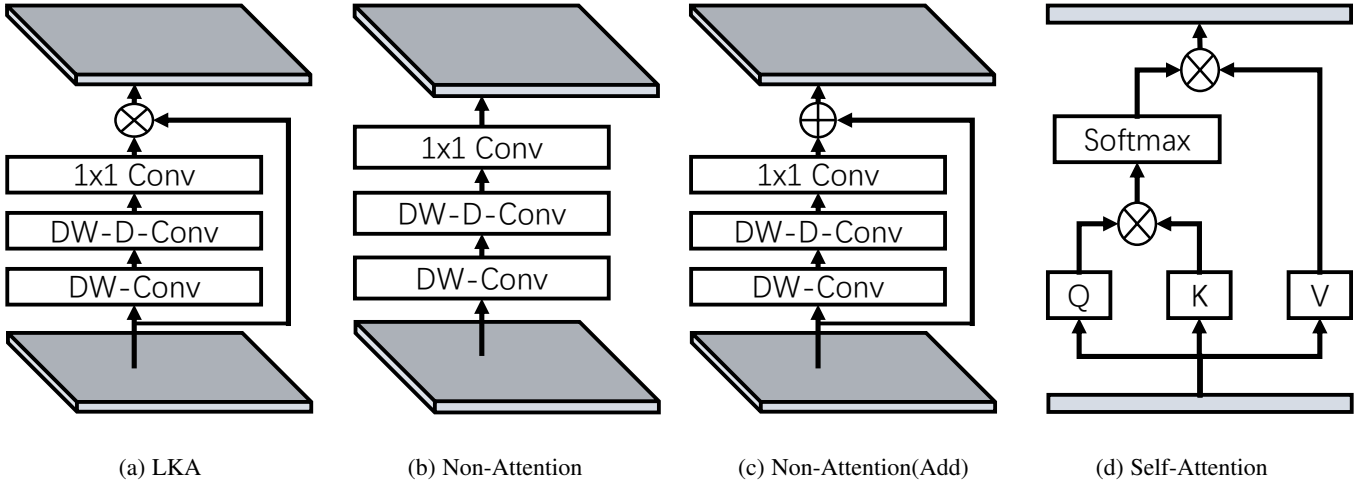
$\otimes$

1x1 Conv

DW-D-Conv

DW-Conv

(a) LKA

1x1 Conv

DW-D-Conv

DW-Conv

(b) Non-Attention

$\oplus$

1x1 Conv

DW-D-Conv

DW-Conv

(c) Non-Attention(Add)

$\otimes$

Softmax

$\otimes$

Q

K

V

(d) Self-Attention